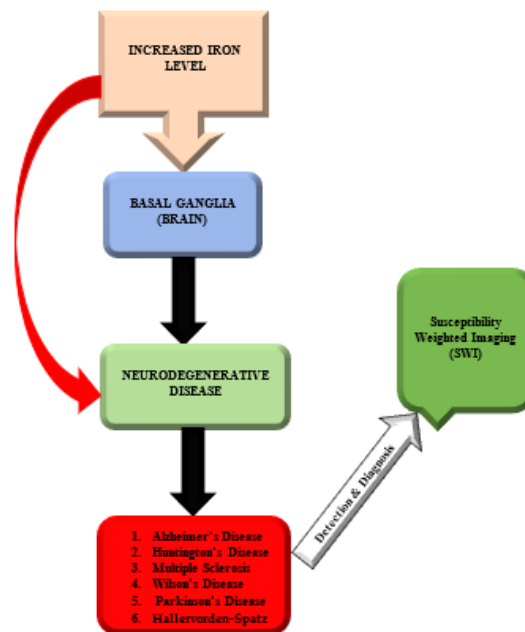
INCREASED IRON LEVEL

BASAL GANGLIA (BRAIN)

NEURODEGENERATIVE DISEASE

Susceptibility Weighted Imaging (SWI)

Detection & Diagnosis

1. Alzheimer's Disease
2. Huntington's Disease
3. Multiple Sclerosis
4. Wilson's Disease
5. Parkinson's Disease
6. Hallervorden-Spatz